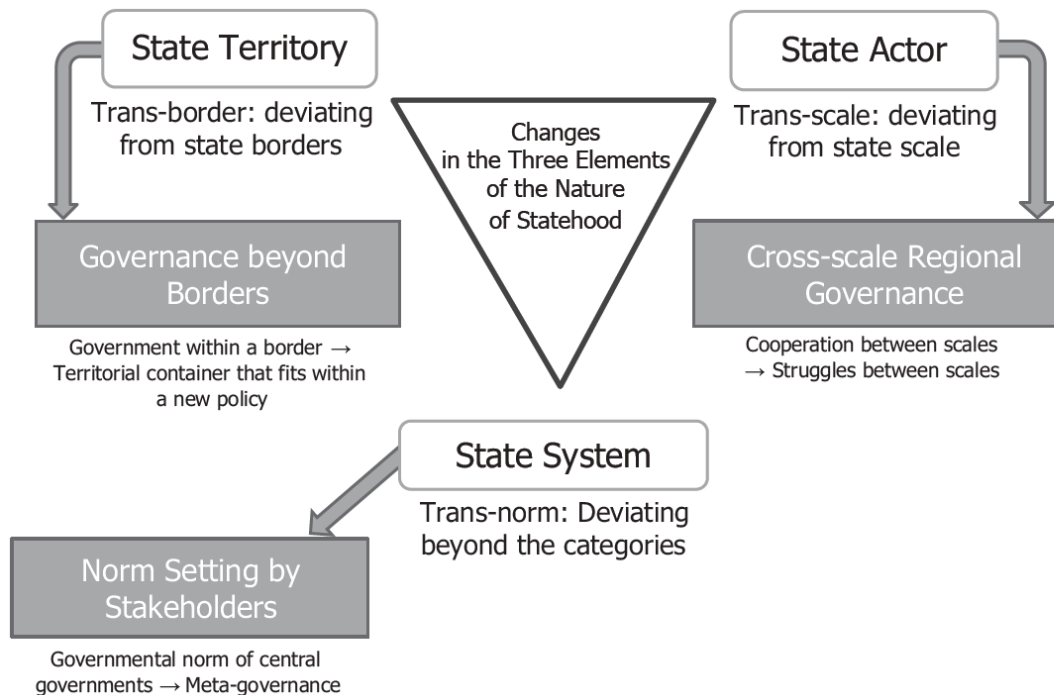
State Territory

Trans-border: deviating from state borders

Governance beyond Borders

Government within a border → Territorial container that fits within a new policy

Changes in the Three Elements of the Nature of Statehood

State Actor

Trans-scale: deviating from state scale

Cross-scale Regional Governance

Cooperation between scales → Struggles between scales

State System

Trans-norm: Deviating beyond the categories

Norm Setting by Stakeholders

Governmental norm of central governments → Meta-governance